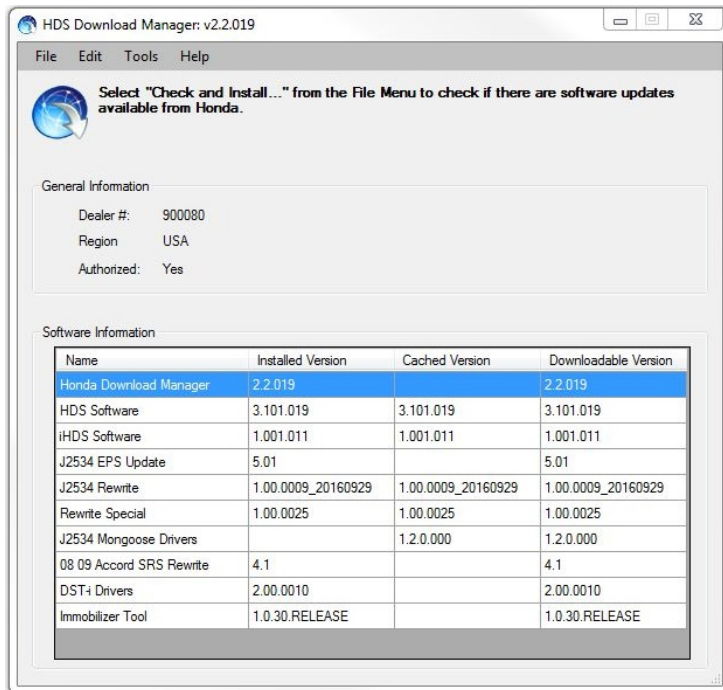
HDS Download Manager: v2.2.019

File Edit Tools Help

Select "Check and Install..." from the File Menu to check if there are software updates available from Honda.

General Information

Dealer #: 900080

Region USA

Authorized: Yes

Software Information

| Name | Installed Version | Cached Version | Downloadable Version |
|---|---|---|---|
| Honda Download Manager | 2.2.019 | | 2.2.019 |
| HDS Software | 3.101.019 | 3.101.019 | 3.101.019 |
| iHDS Software | 1.001.011 | 1.001.011 | 1.001.011 |
| J2534 EPS Update | 5.01 | | 5.01 |
| J2534 Rewrite | 1.00.0009_20160929 | 1.00.0009_20160929 | 1.00.0009_20160929 |
| Rewrite Special | 1.00.0025 | 1.00.0025 | 1.00.0025 |
| J2534 Mongoose Drivers | | 1.2.0.000 | 1.2.0.000 |
| 08 09 Accord SRS Rewrite | 4.1 | | 4.1 |
| DST-i Drivers | 2.00.0010 | | 2.00.0010 |
| Immobilizer Tool | 1.0.30.RELEASE | | 1.0.30.RELEASE |